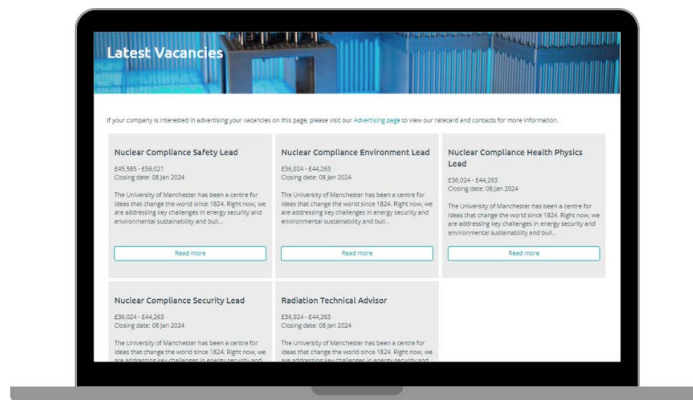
Latest Vacancies

If your company is interested in advertising your vacancies on this page, please visit our Advertising page to view our ratecard and contacts for more information.

Nuclear Compliance Safety Lead

£45,585 - £56,021
Closing date: 08 Jan 2024

The University of Manchester has been a centre for ideas that change the world since 1824. Right now, we are addressing key challenges in energy security and environmental sustainability and buil...

Read more

Nuclear Compliance Environment Lead

£36,024 - £44,263
Closing date: 08 Jan 2024

The University of Manchester has been a centre for ideas that change the world since 1824. Right now, we are addressing key challenges in energy security and environmental sustainability and buil...

Read more

Nuclear Compliance Health Physics Lead

£36,024 - £44,263
Closing date: 08 Jan 2024

The University of Manchester has been a centre for ideas that change the world since 1824. Right now, we are addressing key challenges in energy security and environmental sustainability and buil...

Read more

Nuclear Compliance Security Lead

£36,024 - £44,263
Closing date: 08 Jan 2024

The University of Manchester has been a centre for ideas that change the world since 1824. Right now, we are addressing key challenges in energy security and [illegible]

Radiation Technical Advisor

£36,024 - £44,263
Closing date: 08 Jan 2024

The University of Manchester has been a centre for ideas that change the world since 1824. Right now, we are addressing key challenges in energy security and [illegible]